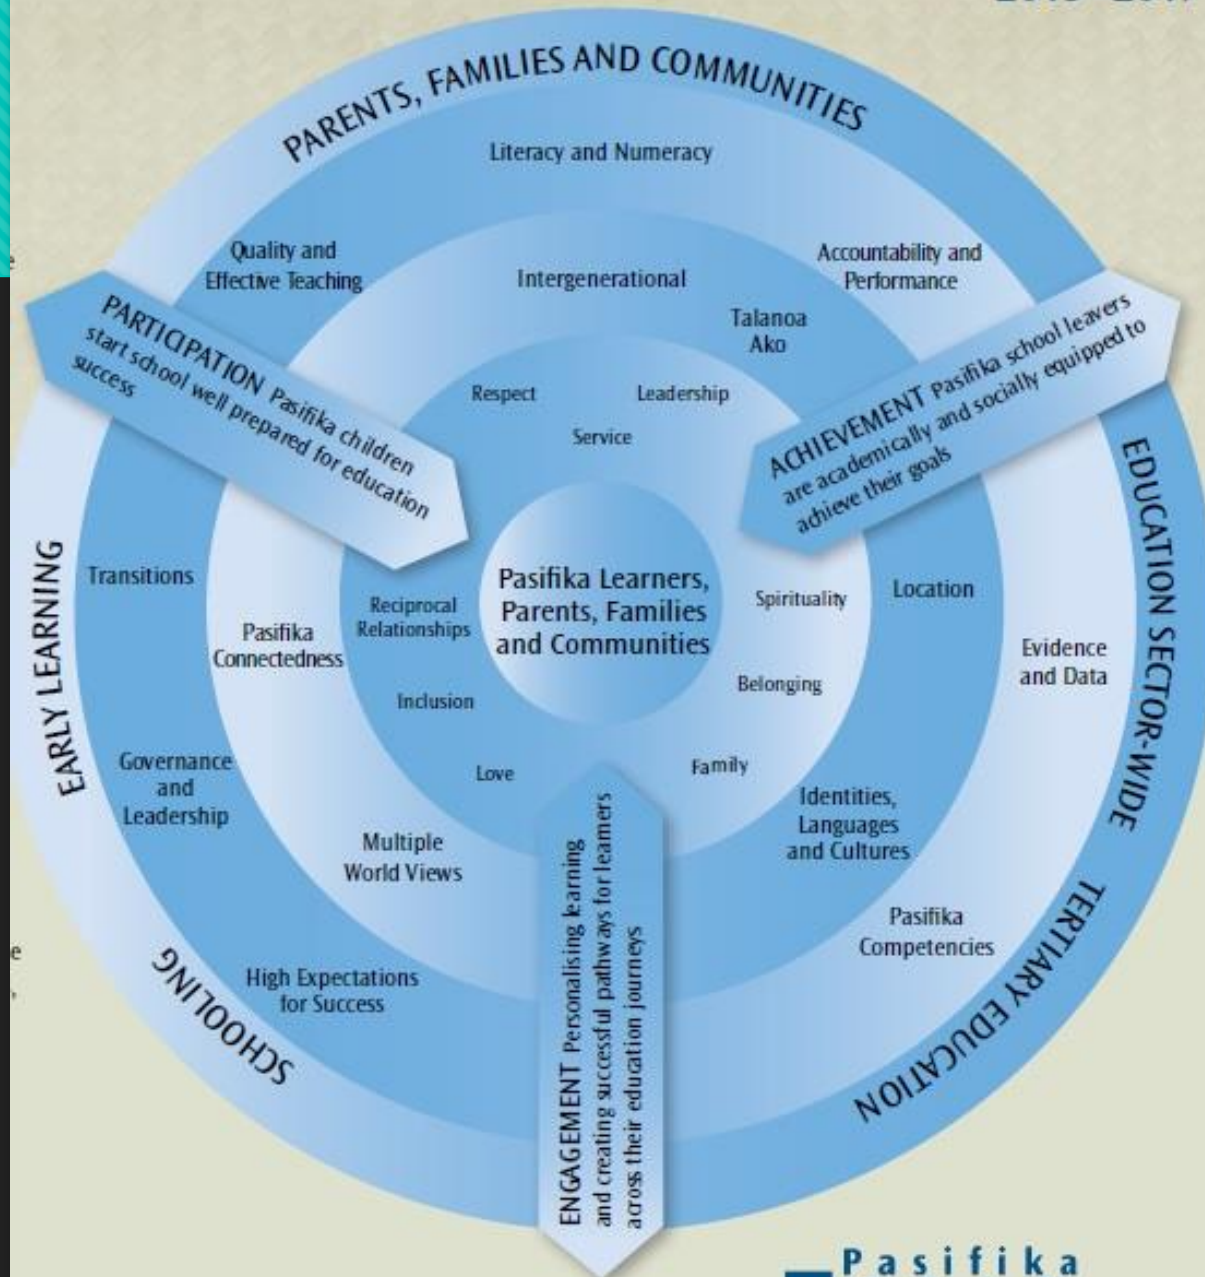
PARENTS, FAMILIES AND COMMUNITIES

Literacy and Numeracy

Quality and Effective Teaching

Intergenerational

Accountability and Performance

Talanoa Ako

PARTICIPATION Pasifika children start school well prepared for education success

Respect

Leadership

Service

ACHIEVEMENT Pasifika school leavers are academically and socially equipped to achieve their goals

EDUCATION SECTOR-WIDE

EARLY LEARNING

Transitions

Pasifika Connectedness

Reciprocal Relationships

Pasifika Learners, Parents, Families and Communities

Spirituality

Location

Evidence and Data

Inclusion

Belonging

Governance and Leadership

Love

Family

Multiple World Views

Identities, Languages and Cultures

Pasifika Competencies

High Expectations for Success

SCHOOLING

ENGAGEMENT Personalising learning and creating successful pathways for learners across their education journeys

TERTIARY EDUCATION

Pasifika